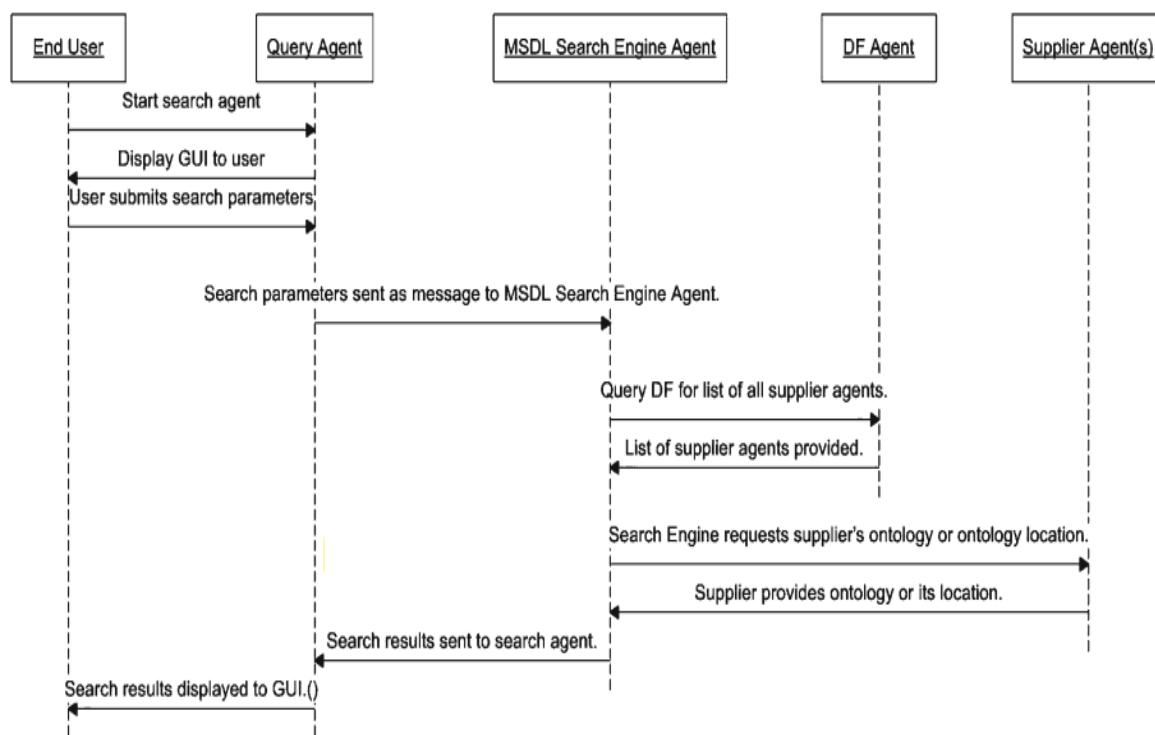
End User

Query Agent

MSDL Search Engine Agent

DF Agent

Supplier Agent(s)

Start search agent

Display GUI to user

User submits search parameters

Search parameters sent as message to MSDL Search Engine Agent.

Query DF for list of all supplier agents.

List of supplier agents provided.

Search Engine requests supplier's ontology or ontology location.

Supplier provides ontology or its location.

Search results sent to search agent.

Search results displayed to GUI.()